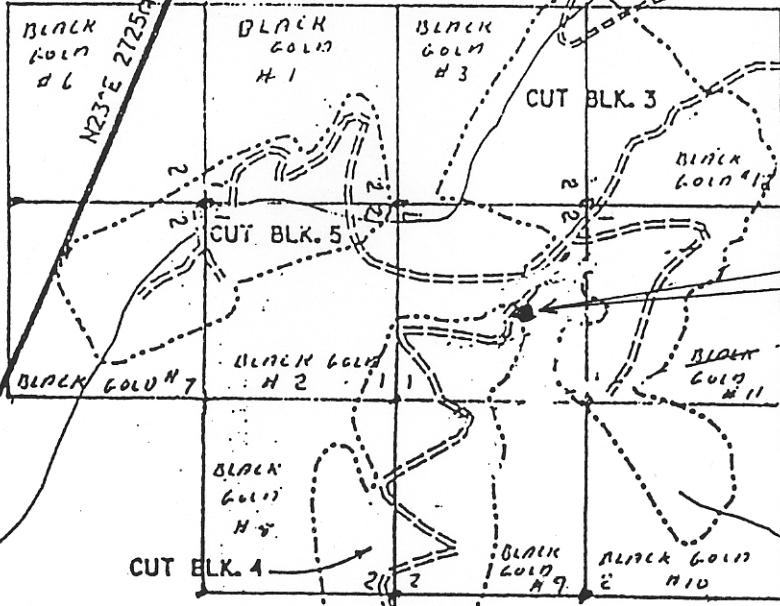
BLACK GOLD #6

N23°E 2725ft

BLACK GOLD #1

BLACK GOLD #3

CUT BLK. 3

BLACK GOLD #12

2

2

2

2

CUT BLK. 5

1

BLACK GOLD #7

BLACK GOLD #2

1

1

BLACK GOLD #11

BLACK GOLD #8

CUT BLK. 4

2

2

BLACK GOLD #9

2

BLACK GOLD #10